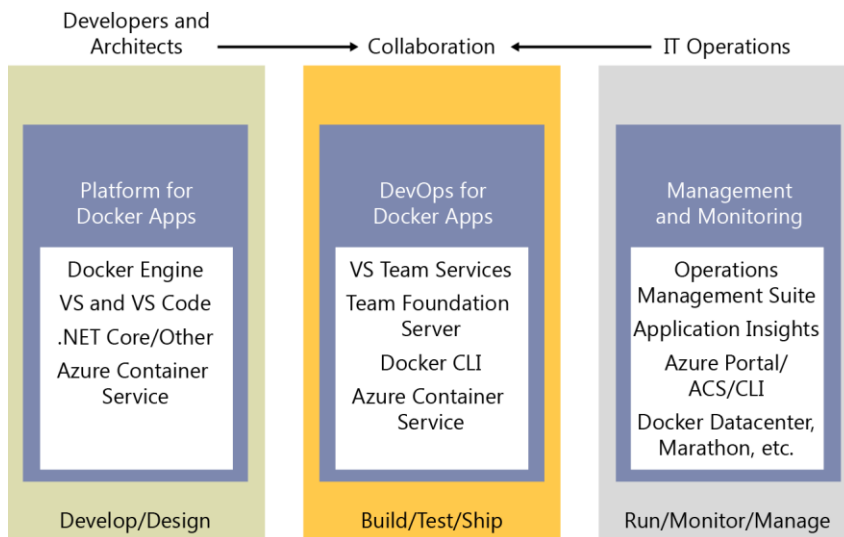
Developers and Architects

Collaboration

IT Operations

Platform for Docker Apps

Docker Engine

VS and VS Code

.NET Core/Other

Azure Container Service

Develop/Design

DevOps for Docker Apps

VS Team Services

Team Foundation Server

Docker CLI

Azure Container Service

Build/Test/Ship

Management and Monitoring

Operations Management Suite

Application Insights

Azure Portal/ ACS/CLI

Docker Datacenter, Marathon, etc.

Run/Monitor/Manage